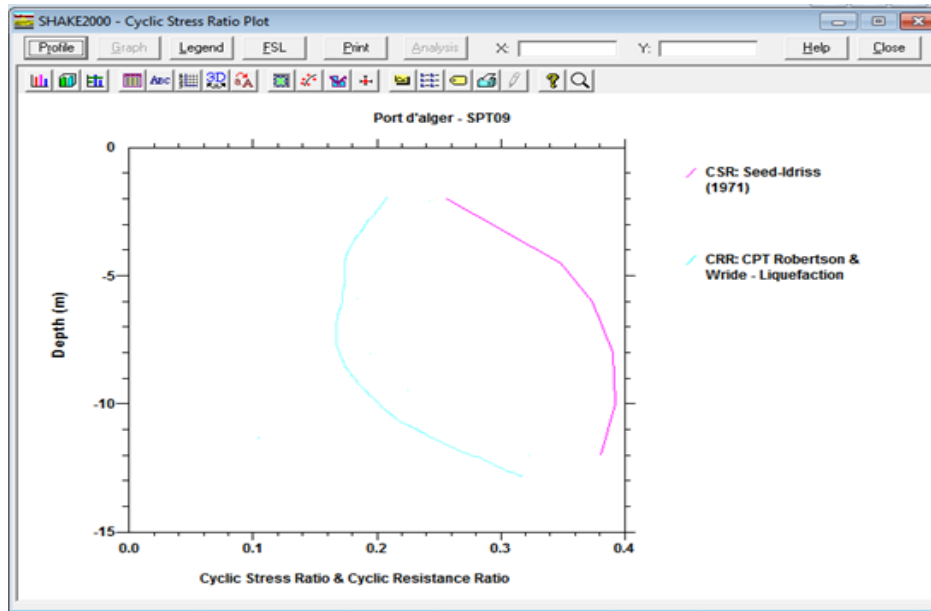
SHAKE2000 - Cyclic Stress Ratio Plot

Profile Graph Legend FSL Print Analysis X: Y: Help Close

Port d'alger - SPT09

CSR: Seed-Idriss (1971)

CRR: CPT Robertson & Wride - Liquefaction

Depth (m)

0
-5
-10
-15

0.0 0.1 0.2 0.3 0.4

Cyclic Stress Ratio & Cyclic Resistance Ratio